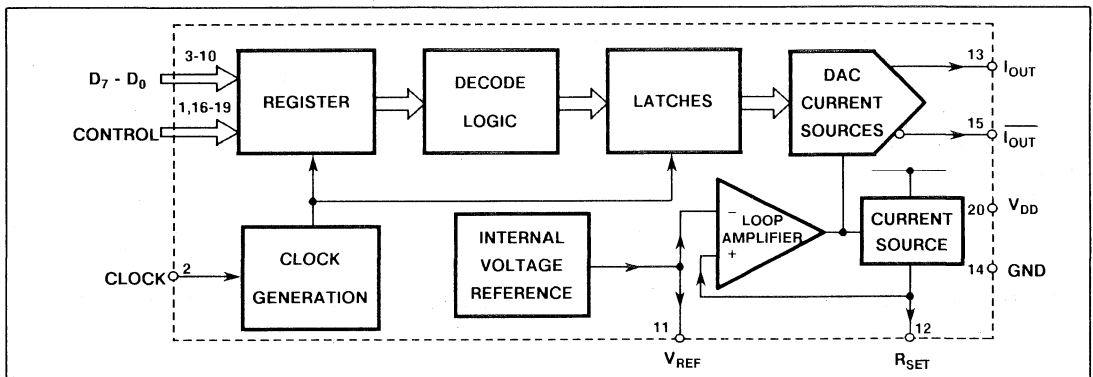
$D_7$ - $D_0$
3-10
1,16-19
CONTROL
REGISTER
DECODE LOGIC
LATCHES
DAC CURRENT SOURCES
13 $I_{OUT}$
15 $\overline{I_{OUT}}$
20 $V_{DD}$
14 GND
LOOP AMPLIFIER
−
+
CURRENT SOURCE
CLOCK 2
CLOCK GENERATION
INTERNAL VOLTAGE REFERENCE
11
$V_{REF}$
12
$R_{SET}$